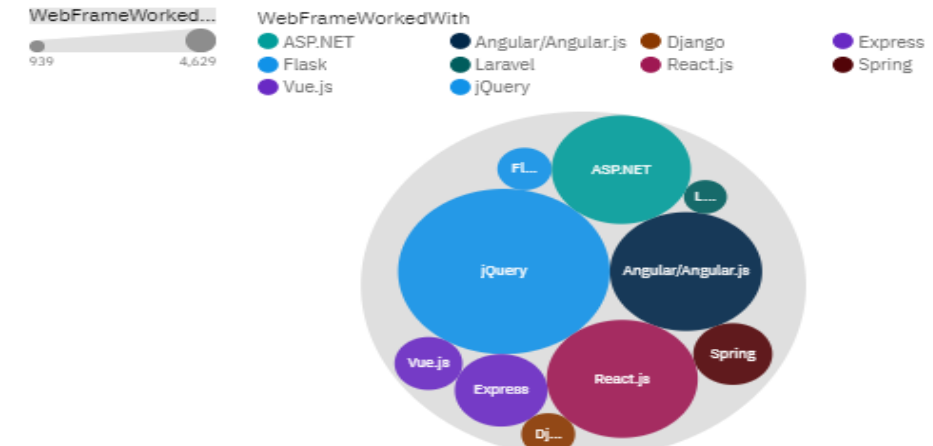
WebFrameWorked...

939 4,629

WebFrameWorkedWith

ASP.NET
Angular/Angular.js
Django
Express
Flask
Laravel
React.js
Spring
Vue.js
jQuery

Fl...
ASP.NET
L...
jQuery
Angular/Angular.js
Vue.js
Express
React.js
Spring
Dj...